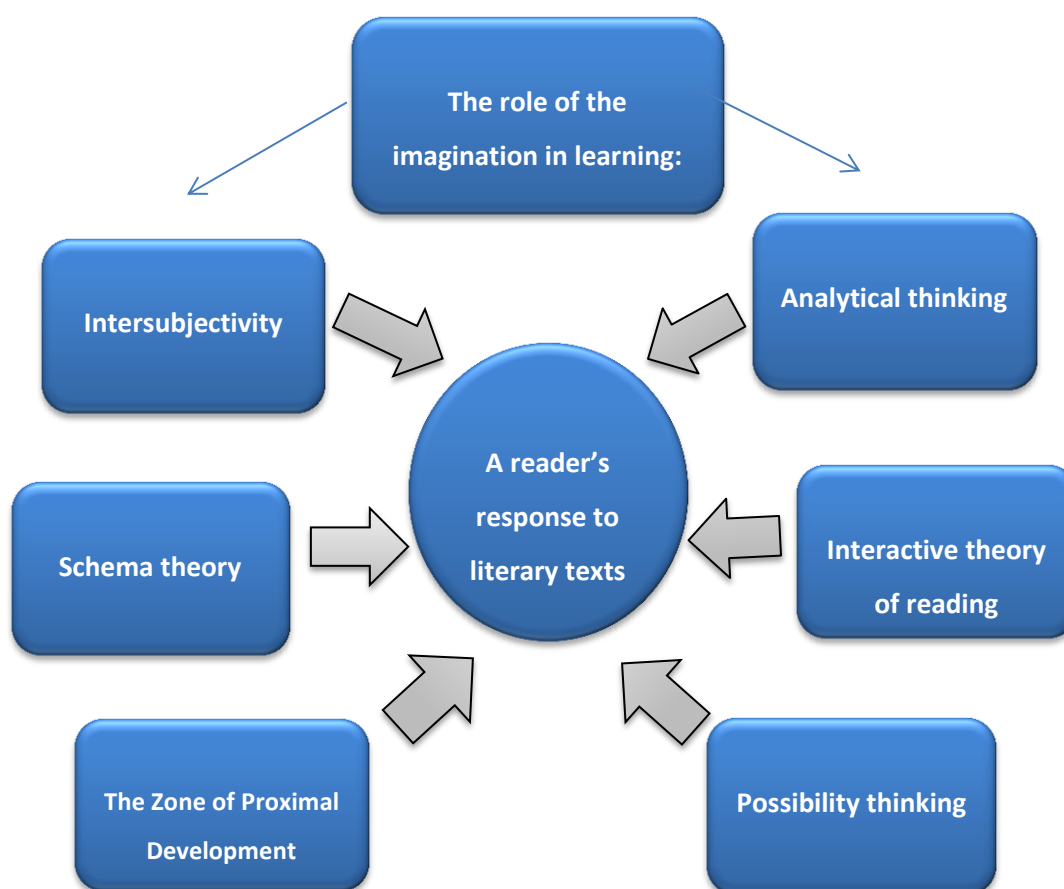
The role of the imagination in learning:

Intersubjectivity

Analytical thinking

A reader's response to literary texts

Schema theory

Interactive theory of reading

The Zone of Proximal Development

Possibility thinking